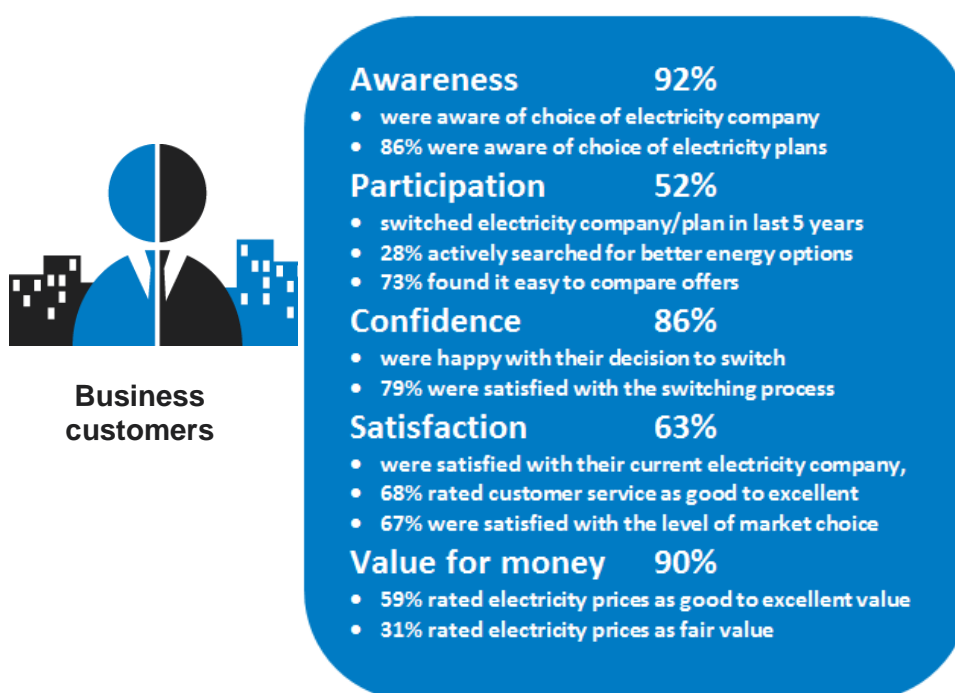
Business customers

Awareness 92%
- were aware of choice of electricity company
- 86% were aware of choice of electricity plans

Participation 52%
- switched electricity company/plan in last 5 years
- 28% actively searched for better energy options
- 73% found it easy to compare offers

Confidence 86%
- were happy with their decision to switch
- 79% were satisfied with the switching process

Satisfaction 63%
- were satisfied with their current electricity company,
- 68% rated customer service as good to excellent
- 67% were satisfied with the level of market choice

Value for money 90%
- 59% rated electricity prices as good to excellent value
- 31% rated electricity prices as fair value